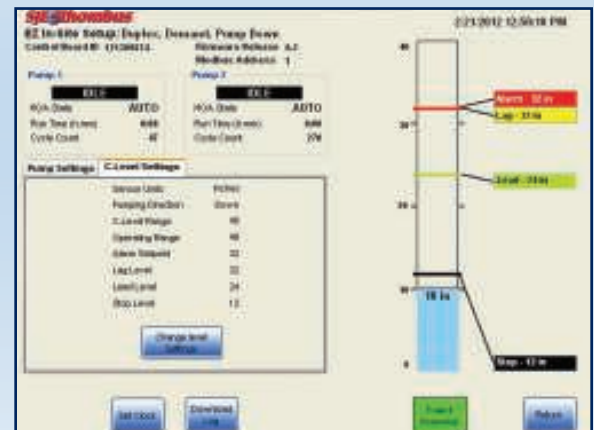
SJE Rhombus
EZ In-Site Setup: Duplex, Demand, Pump Down
Control Board ID: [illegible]
Firmware Release: 4.2
Modbus Address: 1
2/23/2012 12:50:18 PM

Pump 1
IDLE
HOA State AUTO
Run Time (h:mm) 0:00
Cycle Count 47

Pump 2
IDLE
HOA State AUTO
Run Time (h:mm) 0:00
Cycle Count 376

Pump Settings
C-Level Settings

| | |
|---|---|
| Sensor Units | Inches |
| Pumping Direction | Down |
| C-Level Range | 48 |
| Operating Range | 48 |
| Alarm Setpoint | 32 |
| Lag Level | 31 |
| Lead Level | 24 |
| Stop Level | 12 |

Change level Settings

48
36
24
10
0

Alarm - 32 in
Lag - 31 in
Lead - 24 in
18 in
Stop - 12 in

Set clock
Download Log
Event Summary
Return